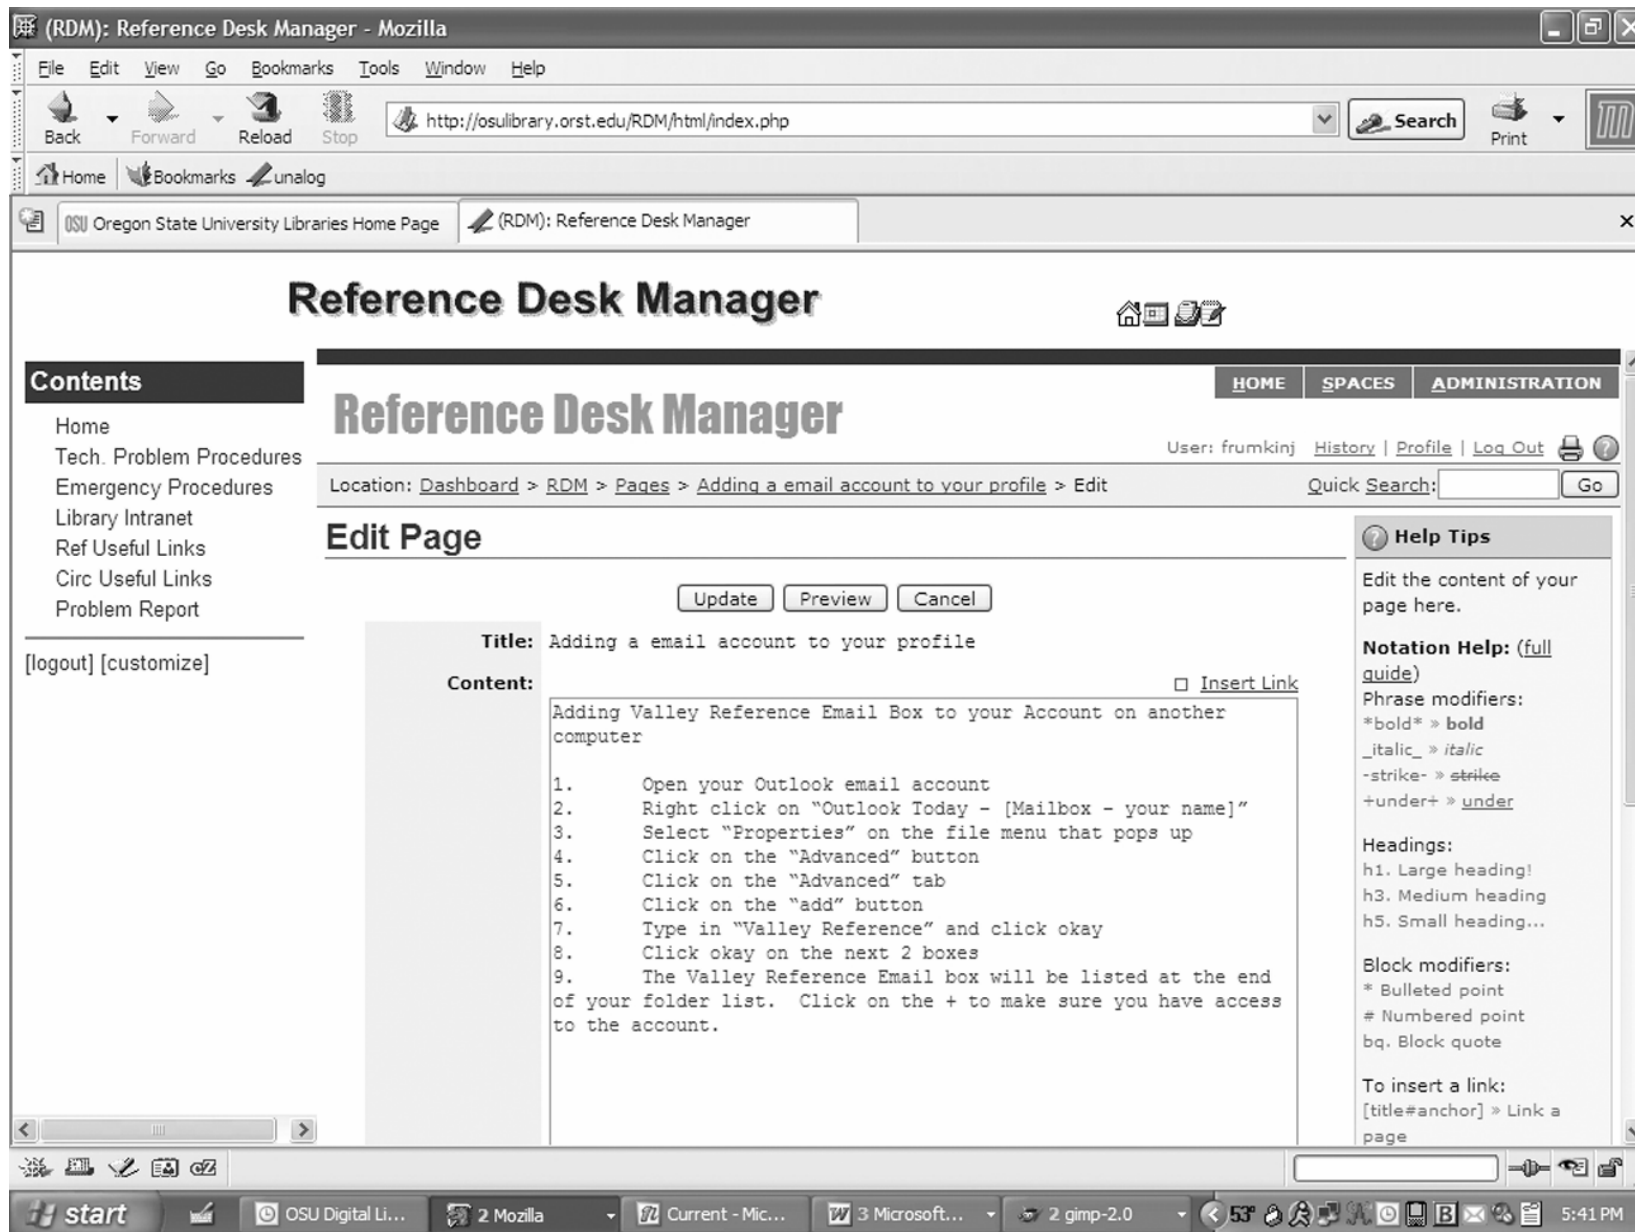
(RDM): Reference Desk Manager - Mozilla

File Edit View Go Bookmarks Tools Window Help

Back Forward Reload Stop http://osulibrary.orst.edu/RDM/html/index.php Search Print

Home Bookmarks unalog

OSU Oregon State University Libraries Home Page (RDM): Reference Desk Manager

Reference Desk Manager

Contents

Home
Tech. Problem Procedures
Emergency Procedures
Library Intranet
Ref Useful Links
Circ Useful Links
Problem Report

[logout] [customize]

HOME SPACES ADMINISTRATION

Reference Desk Manager

User: frumkinj History | Profile | Log Out

Location: Dashboard > RDM > Pages > Adding a email account to your profile > Edit

Quick Search: Go

Edit Page

Update Preview Cancel

Title: Adding a email account to your profile

Content: Insert Link

Adding Valley Reference Email Box to your Account on another computer

1. Open your Outlook email account
2. Right click on "Outlook Today - [Mailbox - your name]"
3. Select "Properties" on the file menu that pops up
4. Click on the "Advanced" button
5. Click on the "Advanced" tab
6. Click on the "add" button
7. Type in "Valley Reference" and click okay
8. Click okay on the next 2 boxes
9. The Valley Reference Email box will be listed at the end of your folder list. Click on the + to make sure you have access to the account.

Help Tips

Edit the content of your page here.

Notation Help: (full guide)
Phrase modifiers:
\*bold\* » **bold**
\_italic\_ » *italic*
-strike- » ~~strike~~
+under+ » under

Headings:
h1. Large heading!
h3. Medium heading
h5. Small heading...

Block modifiers:
\* Bulleted point
\# Numbered point
bq. Block quote

To insert a link:
[title#anchor] » Link a page

start OSU Digital Li... 2 Mozilla Current - Mic... 3 Microsoft... 2 gimp-2.0 53° 5:41 PM